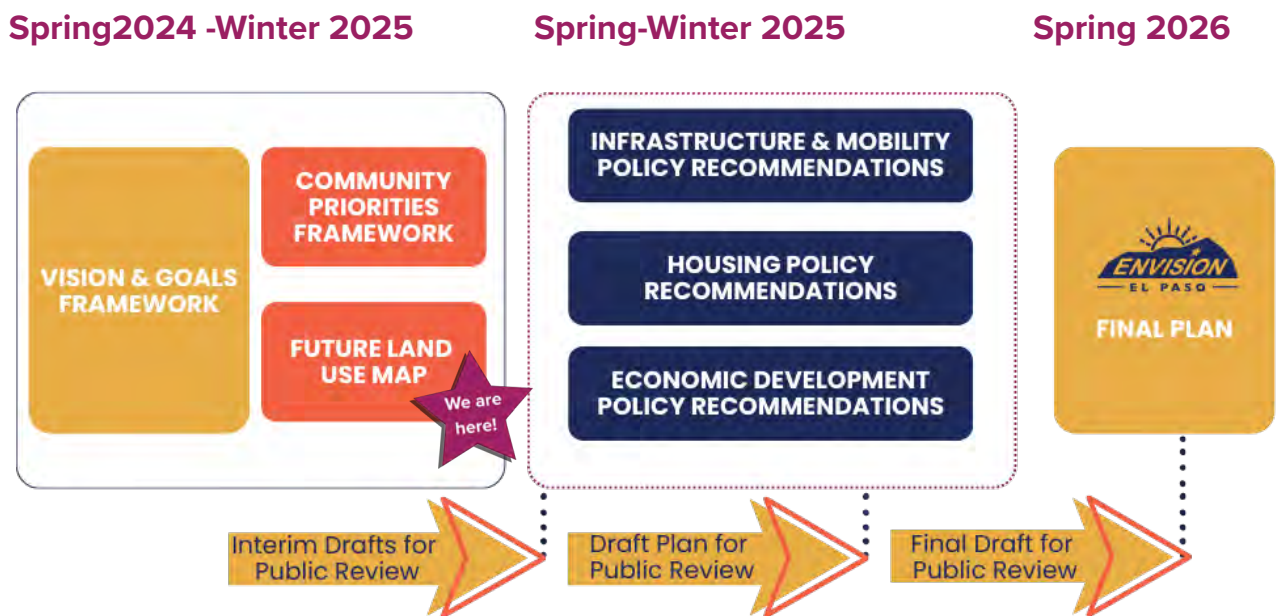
Spring2024 -Winter 2025

Spring-Winter 2025

Spring 2026

VISION & GOALS FRAMEWORK

COMMUNITY PRIORITIES FRAMEWORK

FUTURE LAND USE MAP

We are here!

INFRASTRUCTURE & MOBILITY POLICY RECOMMENDATIONS

HOUSING POLICY RECOMMENDATIONS

ECONOMIC DEVELOPMENT POLICY RECOMMENDATIONS

ENVISION EL PASO

FINAL PLAN

Interim Drafts for Public Review

Draft Plan for Public Review

Final Draft for Public Review